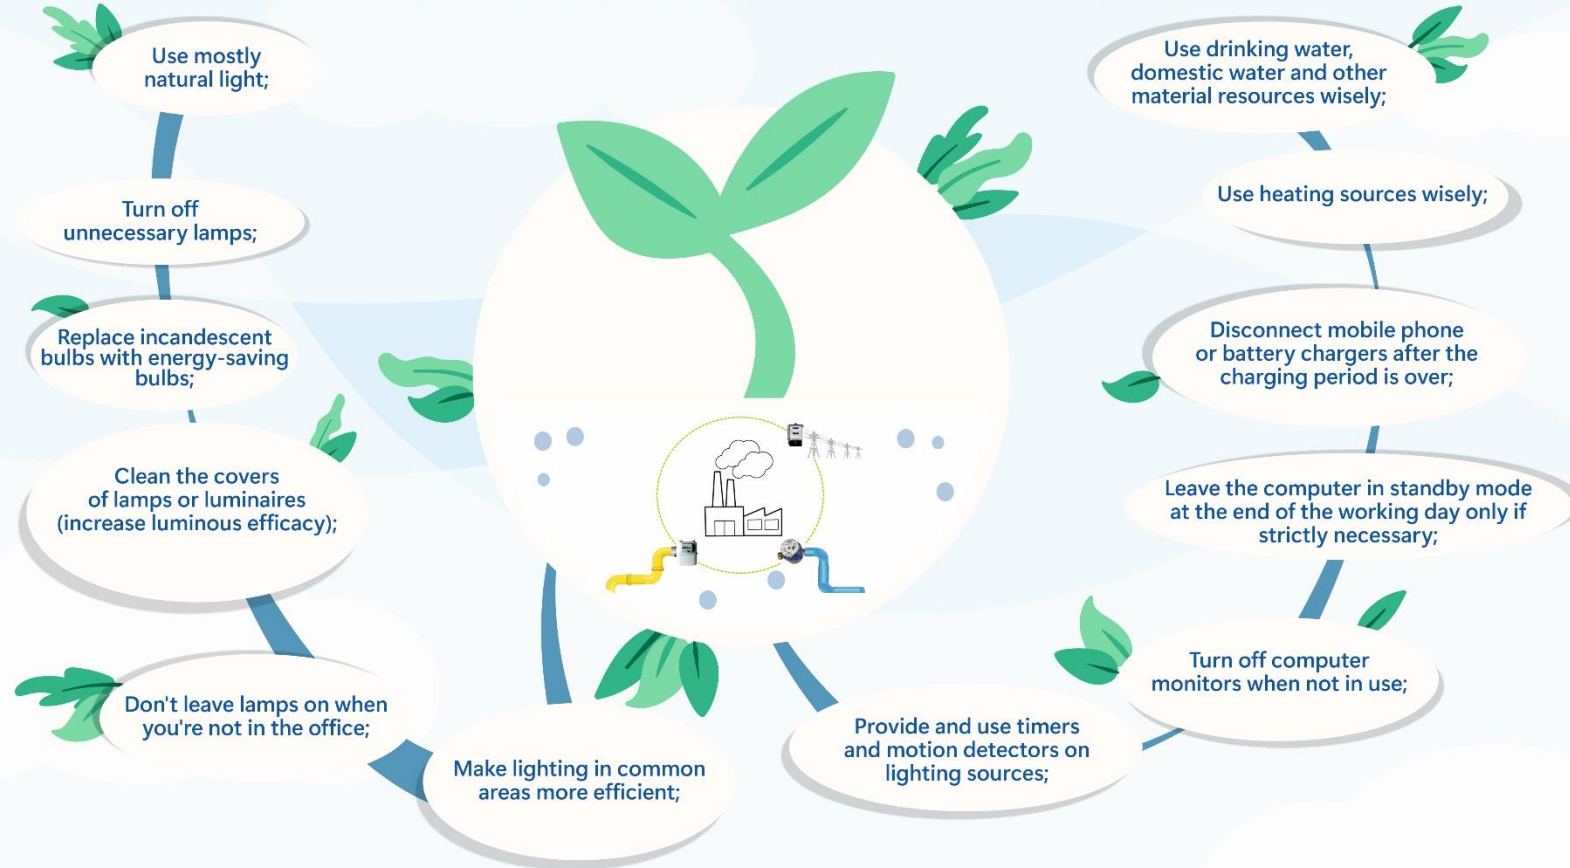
Use mostly natural light;

Turn off unnecessary lamps;

Replace incandescent bulbs with energy-saving bulbs;

Clean the covers of lamps or luminaires (increase luminous efficacy);

Don't leave lamps on when you're not in the office;

Make lighting in common areas more efficient;

Provide and use timers and motion detectors on lighting sources;

Turn off computer monitors when not in use;

Leave the computer in standby mode at the end of the working day only if strictly necessary;

Disconnect mobile phone or battery chargers after the charging period is over;

Use heating sources wisely;

Use drinking water, domestic water and other material resources wisely;